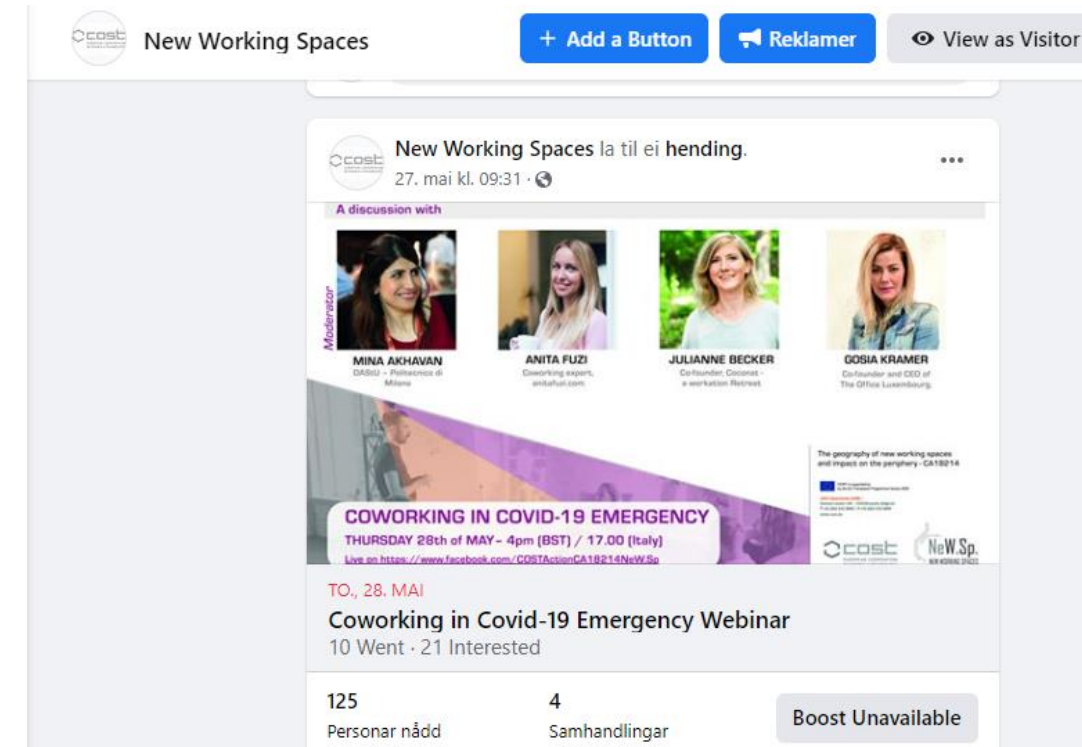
cost New Working Spaces

+ Add a Button

Reklamer

View as Visitor

cost New Working Spaces la til ei hending.
27. mai kl. 09:31 ·

...

A discussion with

Moderator

MINA AKHAVAN
DAStU – Politecnico di Milano

ANITA FUZI
Coworking expert, anitafuzi.com

JULIANNE BECKER
Co-founder, Coconat - a workation Retreat

GOSIA KRAMER
Co-founder and CEO of The Office Luxembourg

The geography of new working spaces and impact on the periphery - CA18214

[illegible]

COWORKING IN COVID-19 EMERGENCY
THURSDAY 28th of MAY - 4pm (BST) / 17.00 (Italy)
Live on https://www.facebook.com/COSTActionCA18214NeW.Sp

cost

NeW.Sp.
NEW WORKING SPACES

TO., 28. MAI
Coworking in Covid-19 Emergency Webinar
10 Went · 21 Interested

125
Personar nådd

4
Samhandlingar

Boost Unavailable